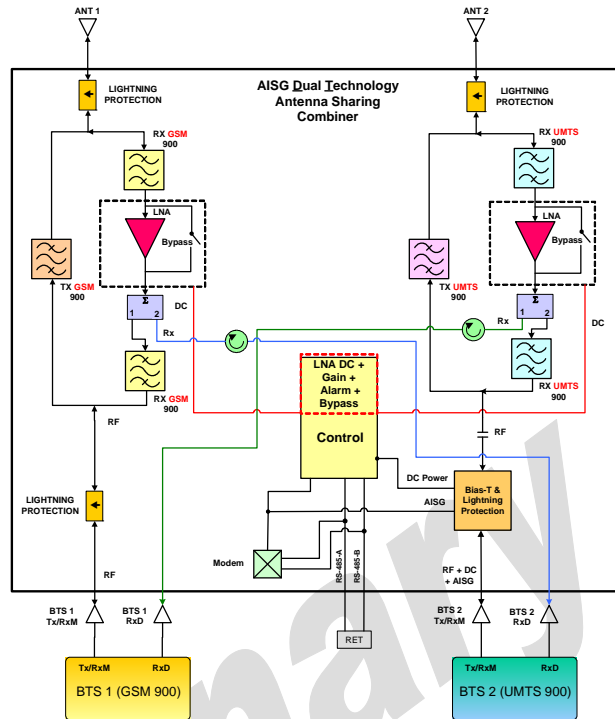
ANT 1

ANT 2

LIGHTNING PROTECTION

AISG Dual Technology Antenna Sharing Combiner

LIGHTNING PROTECTION

RX GSM 900

RX UMTS 900

LNA

Bypass

LNA

Bypass

TX GSM 900

TX UMTS 900

Σ

1 2

DC

Σ

1 2

Rx

Rx

DC

RX GSM 900

LNA DC + Gain + Alarm + Bypass

RX UMTS 900

RF

Control

RF

LIGHTNING PROTECTION

DC Power

Bias-T & Lightning Protection

AISG

Modem

RS-485-A

RS-485-B

RF

RF + DC + AISG

BTS 1 Tx/RxM

BTS 1 RxD

RET

BTS 2 Tx/RxM

BTS 2 RxD

Tx/RxM

RxD

BTS 1 (GSM 900)

Tx/RxM

RxD

BTS 2 (UMTS 900)

mary